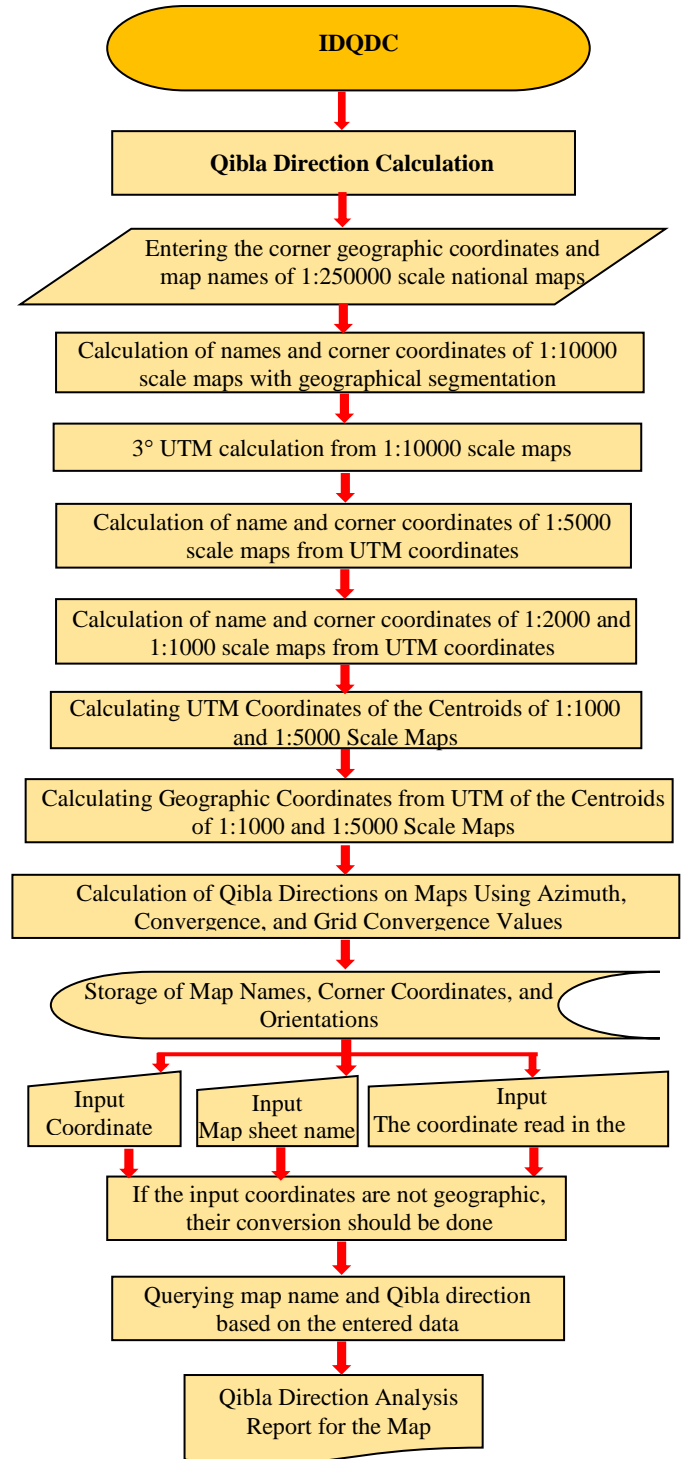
IDQDC

Qibla Direction Calculation

Entering the corner geographic coordinates and map names of 1:250000 scale national maps

Calculation of names and corner coordinates of 1:10000 scale maps with geographical segmentation

3° UTM calculation from 1:10000 scale maps

Calculation of name and corner coordinates of 1:5000 scale maps from UTM coordinates

Calculation of name and corner coordinates of 1:2000 and 1:1000 scale maps from UTM coordinates

Calculating UTM Coordinates of the Centroids of 1:1000 and 1:5000 Scale Maps

Calculating Geographic Coordinates from UTM of the Centroids of 1:1000 and 1:5000 Scale Maps

Calculation of Qibla Directions on Maps Using Azimuth, Convergence, and Grid Convergence Values

Storage of Map Names, Corner Coordinates, and Orientations

Input Coordinate

Input Map sheet name

Input The coordinate read in the

If the input coordinates are not geographic, their conversion should be done

Querying map name and Qibla direction based on the entered data

Qibla Direction Analysis Report for the Map